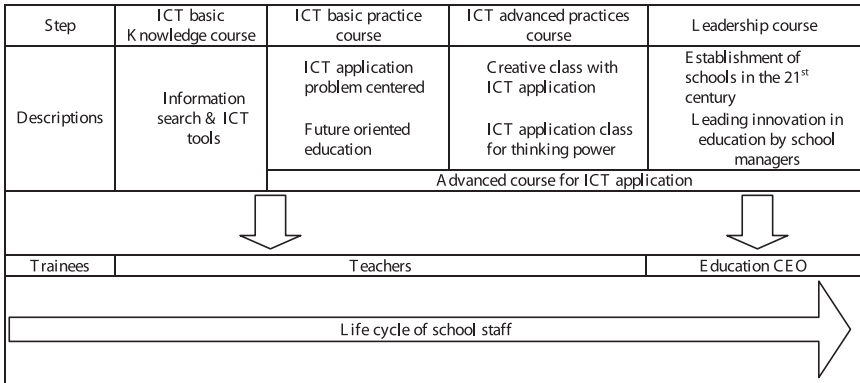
| Step | ICT basic Knowledge course | ICT basic practice course | ICT advanced practices course | Leadership course |
|---|---|---|---|---|
| Descriptions | Information search & ICT tools | ICT application problem centered<br>Future oriented education | Creative class with ICT application<br>ICT application class for thinking power | Establishment of schools in the 21$^{st}$ century<br>Leading innovation in education by school managers |
| | | Advanced course for ICT application | | |

| Trainees | Teachers | Education CEO |
|---|---|---|

Life cycle of school staff